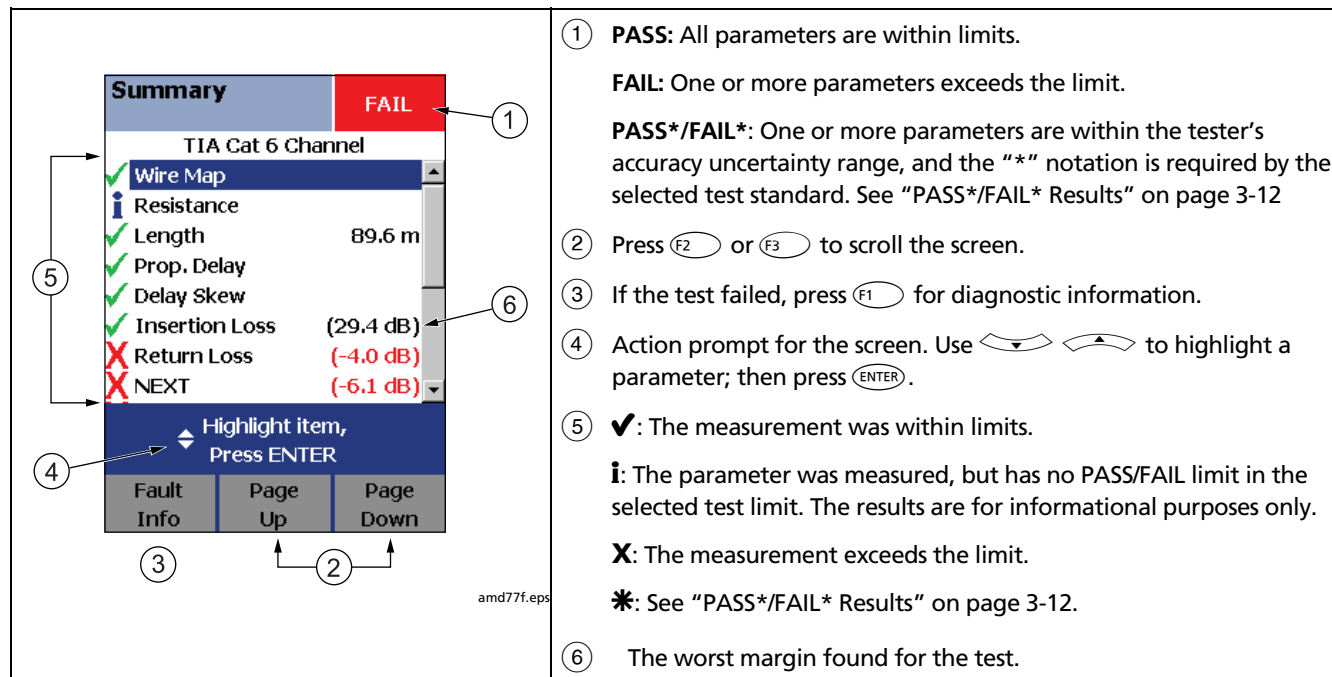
Summary FAIL

TIA Cat 6 Channel

Wire Map

Resistance

Length 89.6 m

Prop. Delay

Delay Skew

Insertion Loss (29.4 dB)

Return Loss (-4.0 dB)

NEXT (-6.1 dB)

Highlight item, Press ENTER

| Fault Info | Page Up | Page Down |
|---|---|---|

1 2 3 4 5 6

amd77f.eps

1 **PASS:** All parameters are within limits.

**FAIL:** One or more parameters exceeds the limit.

**PASS*/FAIL***: One or more parameters are within the tester's accuracy uncertainty range, and the "*" notation is required by the selected test standard. See "PASS*/FAIL* Results" on page 3-12

2 Press F2 or F3 to scroll the screen.

3 If the test failed, press F1 for diagnostic information.

4 Action prompt for the screen. Use to highlight a parameter; then press ENTER.

5 ✔: The measurement was within limits.

i: The parameter was measured, but has no PASS/FAIL limit in the selected test limit. The results are for informational purposes only.

X: The measurement exceeds the limit.

✱: See "PASS*/FAIL* Results" on page 3-12.

6 The worst margin found for the test.